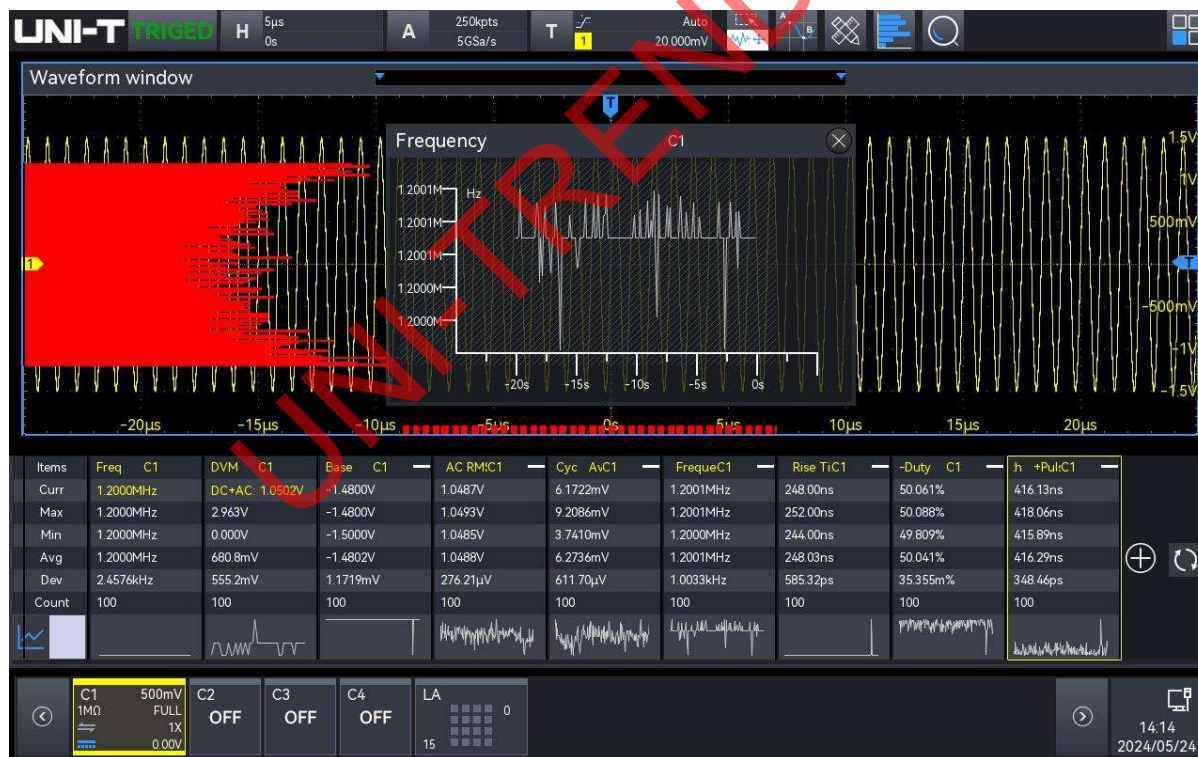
UNI-T TRIGED H 5µs 0s A 250kpts 5GSa/s T 1 Auto 20.000mV

Waveform window

Frequency C1

1.2001M Hz
1.2001M
1.2001M
1.2000M
1.2000M

-20s -15s -10s -5s 0s

1.5V
1V
500mV
-500mV
-1V
-1.5V

-20µs -15µs -10µs -5µs 0s 5µs 10µs 15µs 20µs

| Items | Freq C1 | DVM C1 | Base C1 | AC RMS C1 | Cyc AvC1 | FrequeC1 | Rise TiC1 | -Duty C1 | h +PulC1 |
|---|---|---|---|---|---|---|---|---|---|
| Curr | 1.2000MHz | DC+AC 1.0502V | -1.4800V | 1.0487V | 6.1722mV | 1.2001MHz | 248.00ns | 50.061% | 416.13ns |
| Max | 1.2000MHz | 2.963V | -1.4800V | 1.0493V | 9.2086mV | 1.2001MHz | 252.00ns | 50.088% | 418.06ns |
| Min | 1.2000MHz | 0.000V | -1.5000V | 1.0485V | 3.7410mV | 1.2000MHz | 244.00ns | 49.809% | 415.89ns |
| Avg | 1.2000MHz | 680.8mV | -1.4802V | 1.0488V | 6.2736mV | 1.2001MHz | 248.03ns | 50.041% | 416.29ns |
| Dev | 2.4576kHz | 555.2mV | 1.1719mV | 276.21µV | 611.70µV | 1.0033kHz | 585.32ps | 35.355m% | 348.46ps |
| Count | 100 | 100 | 100 | 100 | 100 | 100 | 100 | 100 | 100 |

C1 500mV 1MΩ FULL 1X 0.00V C2 OFF C3 OFF C4 OFF LA 0 15

14:14 2024/05/24

UNI-TREND